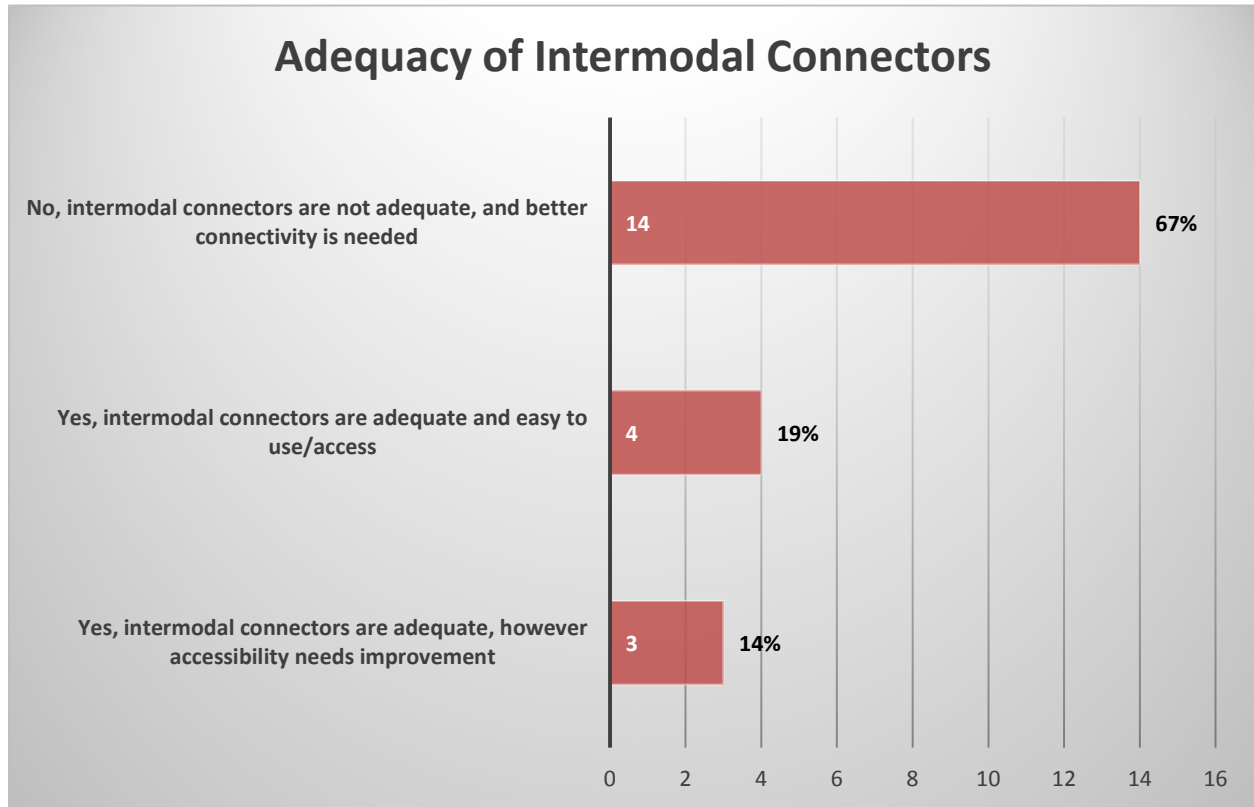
Adequacy of Intermodal Connectors

No, intermodal connectors are not adequate, and better connectivity is needed

14

67%

Yes, intermodal connectors are adequate and easy to use/access

4

19%

Yes, intermodal connectors are adequate, however accessibility needs improvement

3

14%

0 2 4 6 8 10 12 14 16